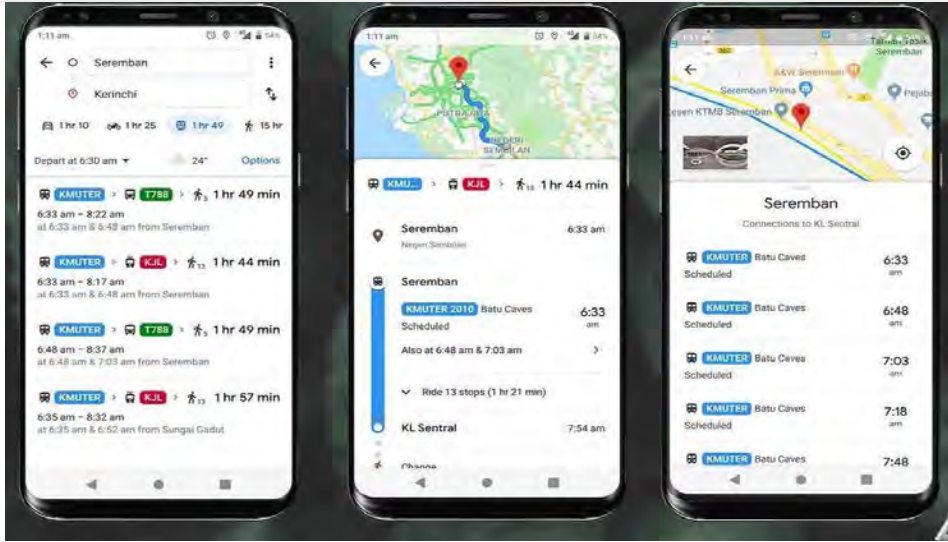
1:11 am 54%

Seremban

Kerinchi

1 hr 10 1 hr 25 1 hr 49 15 hr

Depart at 6:30 am 24° Options

KMUTER > T788 > 3 1 hr 49 min
6:33 am – 8:22 am
at 6:33 am & 6:48 am from Seremban

KMUTER > KJL > 13 1 hr 44 min
6:33 am – 8:17 am
at 6:33 am & 6:48 am from Seremban

KMUTER > T788 > 3 1 hr 49 min
6:48 am – 8:37 am
at 6:48 am & 7:03 am from Seremban

KMUTER > KJL > 13 1 hr 57 min
6:35 am – 8:32 am
at 6:35 am & 6:52 am from Sungai Gadut

1:11 am 54%

PUTRAJAYA
NEGERI SEMBILAN

KMU... > KJL > 13 1 hr 44 min

Seremban 6:33 am
Negeri Sembilan

Seremban

KMUTER 2010 Batu Caves 6:33 am
Scheduled

Also at 6:48 am & 7:03 am

Ride 13 stops (1 hr 21 min)

KL Sentral 7:54 am

Change

Taman Sejak Seremban
A&W Seremban
Seremban Prima
Pejab
esen KTMB Seremban

Seremban
Connections to KL Sentral

KMUTER Batu Caves 6:33 am
Scheduled

KMUTER Batu Caves 6:48 am
Scheduled

KMUTER Batu Caves 7:03 am
Scheduled

KMUTER Batu Caves 7:18 am
Scheduled

KMUTER Batu Caves 7:48